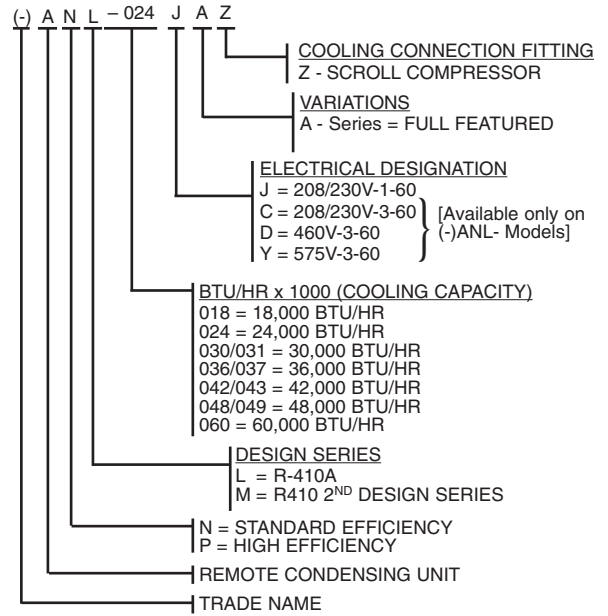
(-) A N L – 024 J A Z

COOLING CONNECTION FITTING
Z - SCROLL COMPRESSOR

VARIATIONS
A - Series = FULL FEATURED

ELECTRICAL DESIGNATION
J = 208/230V-1-60
C = 208/230V-3-60
D = 460V-3-60
Y = 575V-3-60
[Available only on (-)ANL- Models]

BTU/HR x 1000 (COOLING CAPACITY)
018 = 18,000 BTU/HR
024 = 24,000 BTU/HR
030/031 = 30,000 BTU/HR
036/037 = 36,000 BTU/HR
042/043 = 42,000 BTU/HR
048/049 = 48,000 BTU/HR
060 = 60,000 BTU/HR

DESIGN SERIES
L = R-410A
M = R410 2$^{ND}$ DESIGN SERIES

N = STANDARD EFFICIENCY
P = HIGH EFFICIENCY

REMOTE CONDENSING UNIT

TRADE NAME